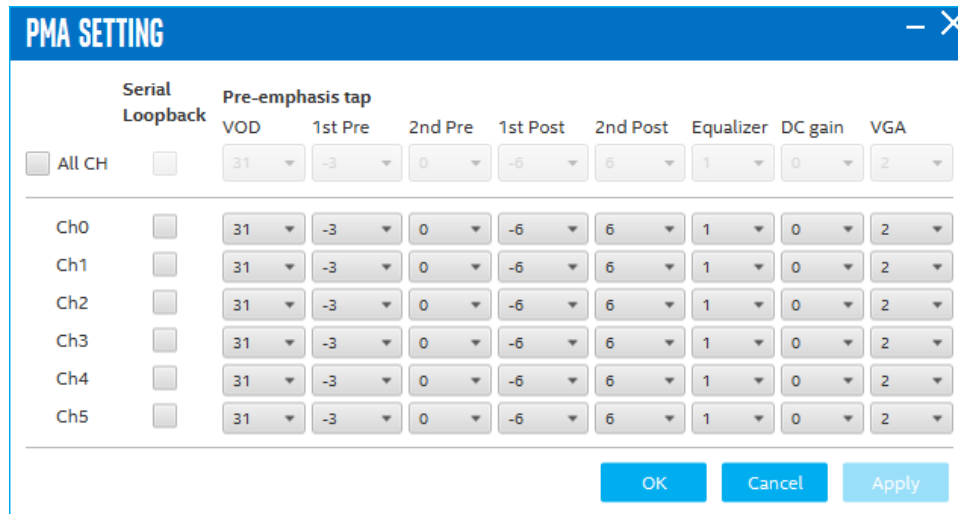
PMA SETTING

|  | Serial Loopback | VOD | Pre-emphasis tap 1st Pre | 2nd Pre | 1st Post | 2nd Post | Equalizer | DC gain | VGA |
|---|---|---|---|---|---|---|---|---|---|
| All CH |  | 31 | -3 | 0 | -6 | 6 | 1 | 0 | 2 |
| Ch0 |  | 31 | -3 | 0 | -6 | 6 | 1 | 0 | 2 |
| Ch1 |  | 31 | -3 | 0 | -6 | 6 | 1 | 0 | 2 |
| Ch2 |  | 31 | -3 | 0 | -6 | 6 | 1 | 0 | 2 |
| Ch3 |  | 31 | -3 | 0 | -6 | 6 | 1 | 0 | 2 |
| Ch4 |  | 31 | -3 | 0 | -6 | 6 | 1 | 0 | 2 |
| Ch5 |  | 31 | -3 | 0 | -6 | 6 | 1 | 0 | 2 |

OK Cancel Apply